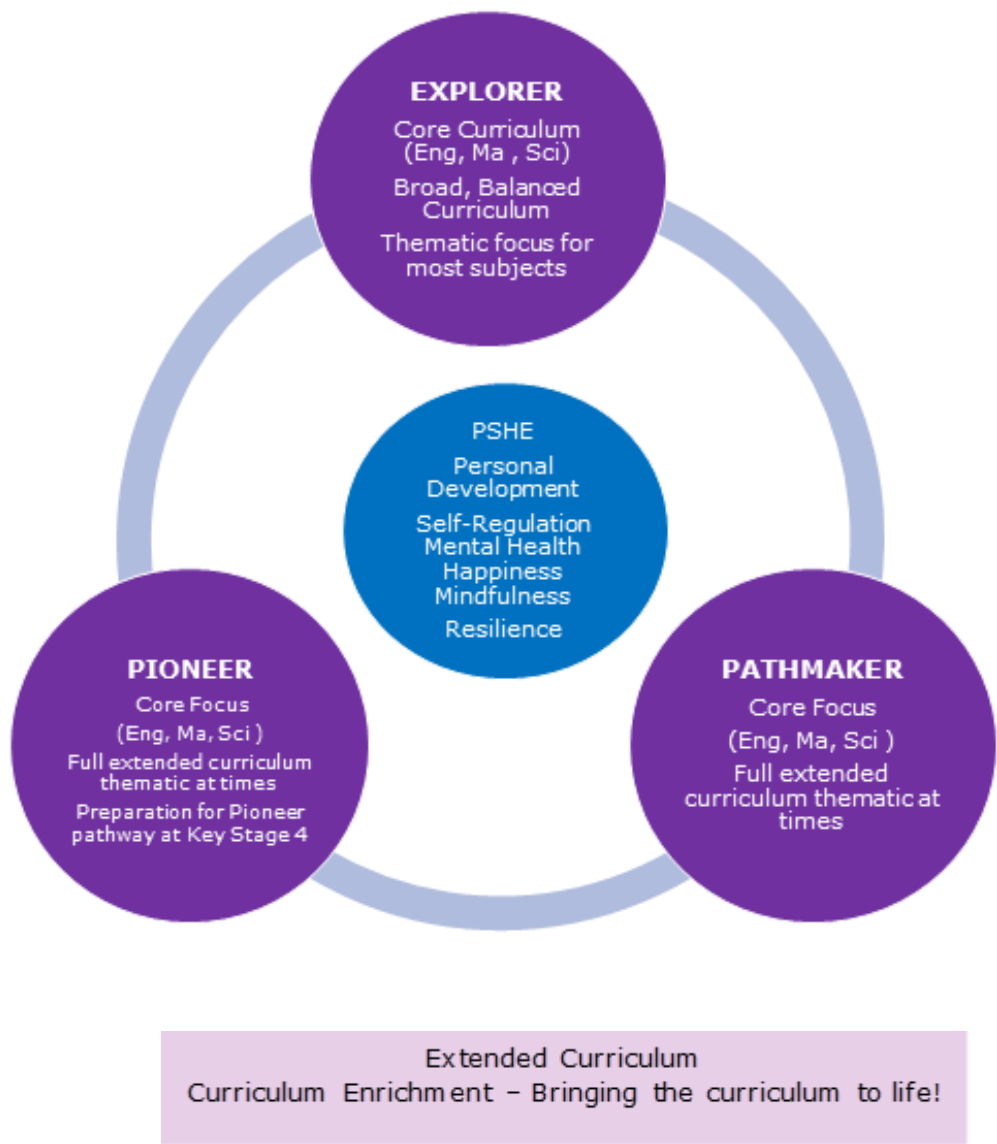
EXPLORER

Core Curriculum (Eng, Ma , Sci)

Broad, Balanced Curriculum

Thematic focus for most subjects

PSHE

Personal Development

Self-Regulation
Mental Health
Happiness
Mindfulness

Resilience

PIONEER

Core Focus

(Eng, Ma, Sci )

Full extended curriculum thematic at times

Preparation for Pioneer pathway at Key Stage 4

PATHMAKER

Core Focus

(Eng, Ma, Sci )

Full extended curriculum thematic at times

Extended Curriculum
Curriculum Enrichment – Bringing the curriculum to life!